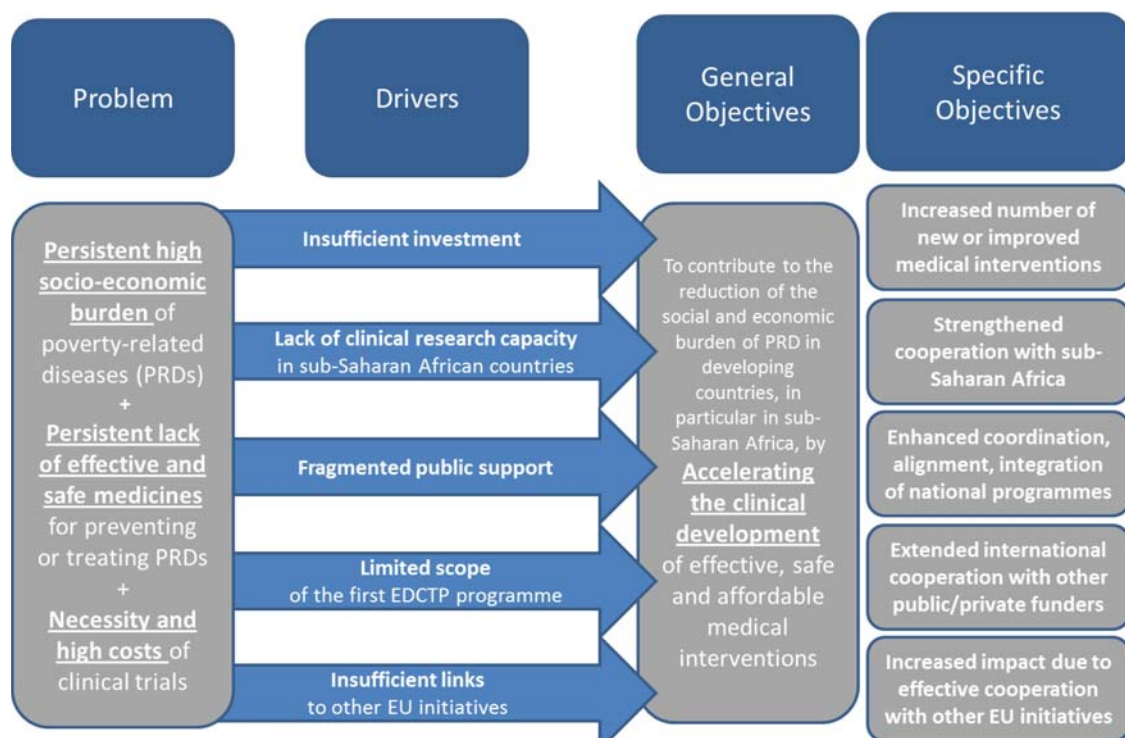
Problem

Drivers

General Objectives

Specific Objectives

Persistent high socio-economic burden of poverty-related diseases (PRDs) + Persistent lack of effective and safe medicines for preventing or treating PRDs + Necessity and high costs of clinical trials

Insufficient investment

Lack of clinical research capacity in sub-Saharan African countries

Fragmented public support

Limited scope of the first EDCTP programme

Insufficient links to other EU initiatives

To contribute to the reduction of the social and economic burden of PRD in developing countries, in particular in sub-Saharan Africa, by Accelerating the clinical development of effective, safe and affordable medical interventions

Increased number of new or improved medical interventions

Strengthened cooperation with sub-Saharan Africa

Enhanced coordination, alignment, integration of national programmes

Extended international cooperation with other public/private funders

Increased impact due to effective cooperation with other EU initiatives